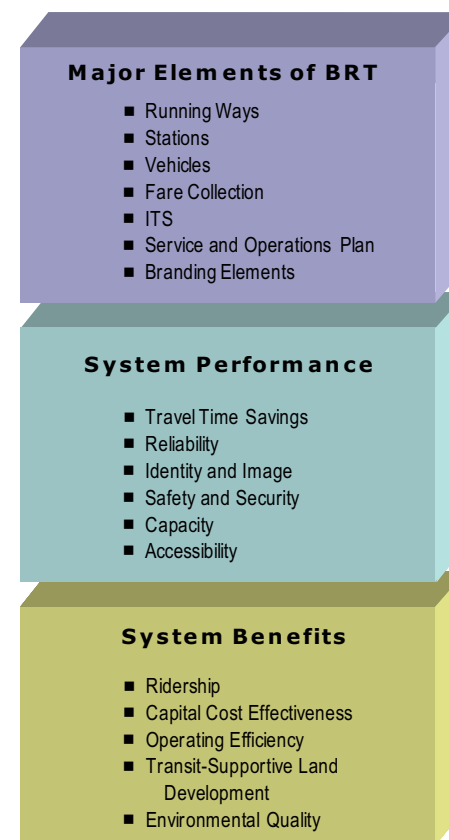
Major Elements of BRT

- Running Ways
- Stations
- Vehicles
- Fare Collection
- ITS
- Service and Operations Plan
- Branding Elements

System Performance

- Travel Time Savings
- Reliability
- Identity and Image
- Safety and Security
- Capacity
- Accessibility

System Benefits

- Ridership
- Capital Cost Effectiveness
- Operating Efficiency
- Transit-Supportive Land Development
- Environmental Quality